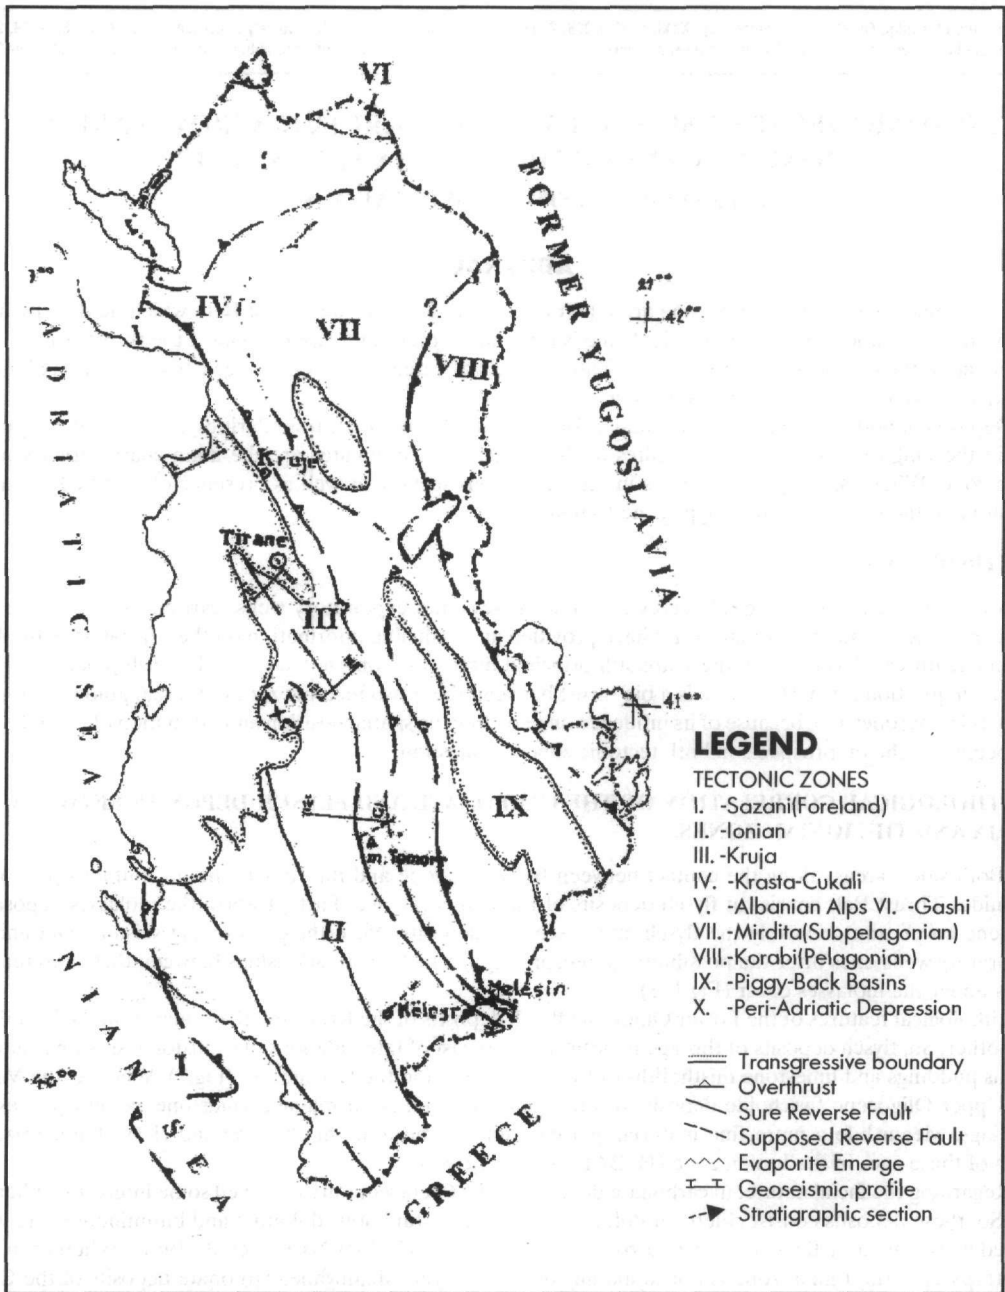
VI

FORMER YUGOSLAVIA

$42^{00}$

IV

VII

VIII

?

ADRIATIC SEA

Kruje

Tirane

III

$41^{00}$

IX

m. Tomorr

II

Kelcyr

Melesin

I

$40^{00}$

IONIAN SEA

GREECE

LEGEND

TECTONIC ZONES
I. -Sazani(Foreland)
II. -Ionian
III. -Kruja
IV. -Krasta-Cukali
V. -Albanian Alps VI. -Gashi
VII. -Mirdita(Subpelagonian)
VIII.-Korabi(Pelagonian)
IX. -Piggy-Back Basins
X. -Peri-Adriatic Depression

Transgressive boundary
Overthrust
Sure Reverse Fault
Supposed Reverse Fault
Evaporite Emerge
Geoseismic profile
Stratigraphic section